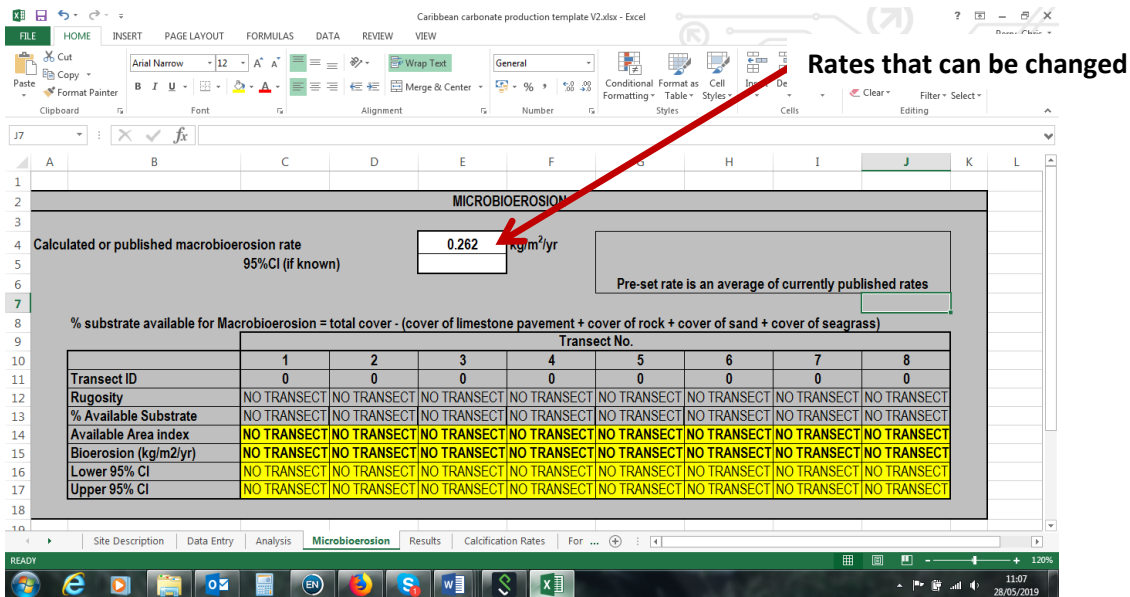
Caribbean carbonate production template V2.xlsx - Excel

FILE HOME INSERT PAGE LAYOUT FORMULAS DATA REVIEW VIEW

Cut
Copy
Paste
Format Painter
Clipboard

Arial Narrow 12
B I U
Font

Wrap Text
Merge & Center
Alignment

General
Number

Conditional Formatting Format as Table Cell Styles
Styles

Insert De
Cells

Clear
Filter Select
Editing

Rates that can be changed

J7

| | A | B | C | D | E | F | G | H | I | J | K | L |
|---|---|---|---|---|---|---|---|---|---|---|---|---|
| 1 | | | | | | | | | | | | |
| 2 | | | | | MICROBIOEROSION | | | | | | | |
| 3 | | | | | | | | | | | | |
| 4 | | Calculated or published macrobioerosion rate | | | 0.262 | kg/m$^2$/yr | | | | | | |
| 5 | | 95%CI (if known) | | | | | | | | | | |
| 6 | | | | | | | Pre-set rate is an average of currently published rates | | | | | |
| 7 | | | | | | | | | | | | |
| 8 | | % substrate available for Macrobioerosion = total cover - (cover of limestone pavement + cover of rock + cover of sand + cover of seagrass) | | | | | | | | | | |
| 9 | | | Transect No. | | | | | | | | | |
| 10 | | | 1 | 2 | 3 | 4 | 5 | 6 | 7 | 8 | | |
| 11 | | Transect ID | 0 | 0 | 0 | 0 | 0 | 0 | 0 | 0 | | |
| 12 | | Rugosity | NO TRANSECT | NO TRANSECT | NO TRANSECT | NO TRANSECT | NO TRANSECT | NO TRANSECT | NO TRANSECT | NO TRANSECT | | |
| 13 | | % Available Substrate | NO TRANSECT | NO TRANSECT | NO TRANSECT | NO TRANSECT | NO TRANSECT | NO TRANSECT | NO TRANSECT | NO TRANSECT | | |
| 14 | | Available Area index | NO TRANSECT | NO TRANSECT | NO TRANSECT | NO TRANSECT | NO TRANSECT | NO TRANSECT | NO TRANSECT | NO TRANSECT | | |
| 15 | | Bioerosion (kg/m2/yr) | NO TRANSECT | NO TRANSECT | NO TRANSECT | NO TRANSECT | NO TRANSECT | NO TRANSECT | NO TRANSECT | NO TRANSECT | | |
| 16 | | Lower 95% CI | NO TRANSECT | NO TRANSECT | NO TRANSECT | NO TRANSECT | NO TRANSECT | NO TRANSECT | NO TRANSECT | NO TRANSECT | | |
| 17 | | Upper 95% CI | NO TRANSECT | NO TRANSECT | NO TRANSECT | NO TRANSECT | NO TRANSECT | NO TRANSECT | NO TRANSECT | NO TRANSECT | | |
| 18 | | | | | | | | | | | | |

Site Description | Data Entry | Analysis | Microbioerosion | Results | Calcification Rates | For ...

READY
120%
EN
11:07
28/05/2019